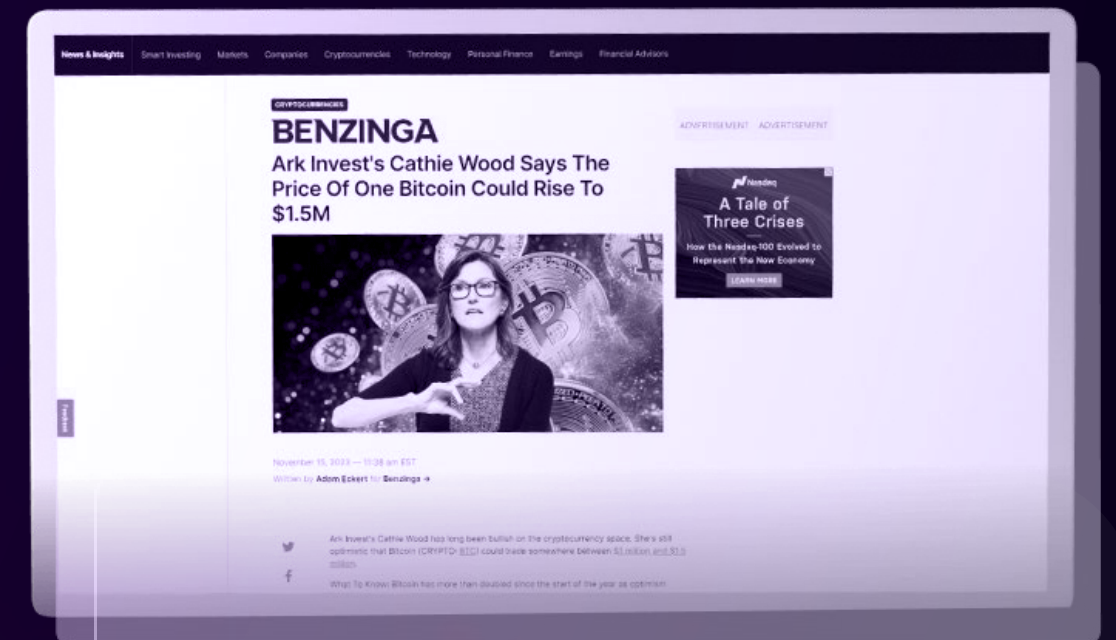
News & Insights Smart Investing Markets Companies Cryptocurrencies Technology Personal Finance Earnings Financial Advisors

CRYPTOCURRENCIES

BENZINGA

Ark Invest's Cathie Wood Says The Price Of One Bitcoin Could Rise To $1.5M

ADVERTISEMENT ADVERTISEMENT

Nasdaq

A Tale of Three Crises

How the Nasdaq-100 Evolved to Represent the New Economy

LEARN MORE

Feedback

November 15, 2023 — 11:38 am EST

Written by Adam Eckert for Benzinga →

Ark Invest's Cathie Wood has long been bullish on the cryptocurrency space. She's still optimistic that Bitcoin (CRYPTO: BTC) could trade somewhere between $1 million and $1.5 million.

What To Know: Bitcoin has more than doubled since the start of the year as optimism